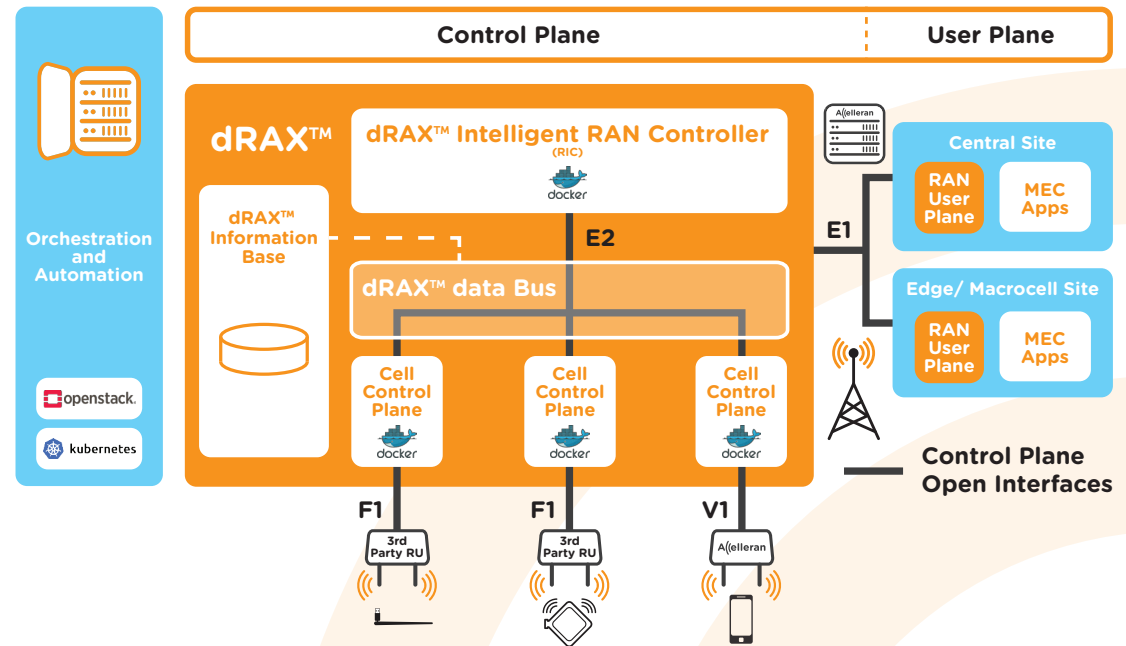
Control Plane

User Plane

Orchestration and Automation

openstack.

kubernetes

dRAX™

dRAX™ Intelligent RAN Controller

(RIC)

docker

dRAX™ Information Base

E2

dRAX™ data Bus

Cell Control Plane

docker

Cell Control Plane

docker

Cell Control Plane

docker

A(((elleran

Central Site

RAN User Plane

MEC Apps

E1

Edge/ Macrocell Site

RAN User Plane

MEC Apps

Control Plane Open Interfaces

F1

3rd Party RU

F1

3rd Party RU

V1

A(((elleran